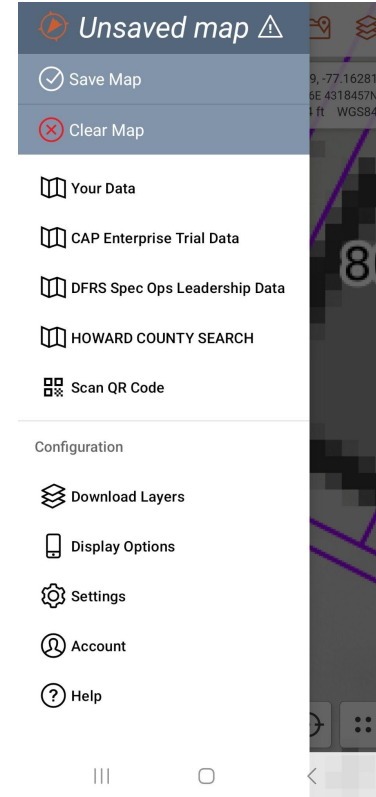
Unsaved map ⚠

Save Map

Clear Map

Your Data

CAP Enterprise Trial Data

DFRS Spec Ops Leadership Data

HOWARD COUNTY SEARCH

Scan QR Code

Configuration

Download Layers

Display Options

Settings

Account

Help

9, -77.16281
6E 4318457N
ft WGS84

8